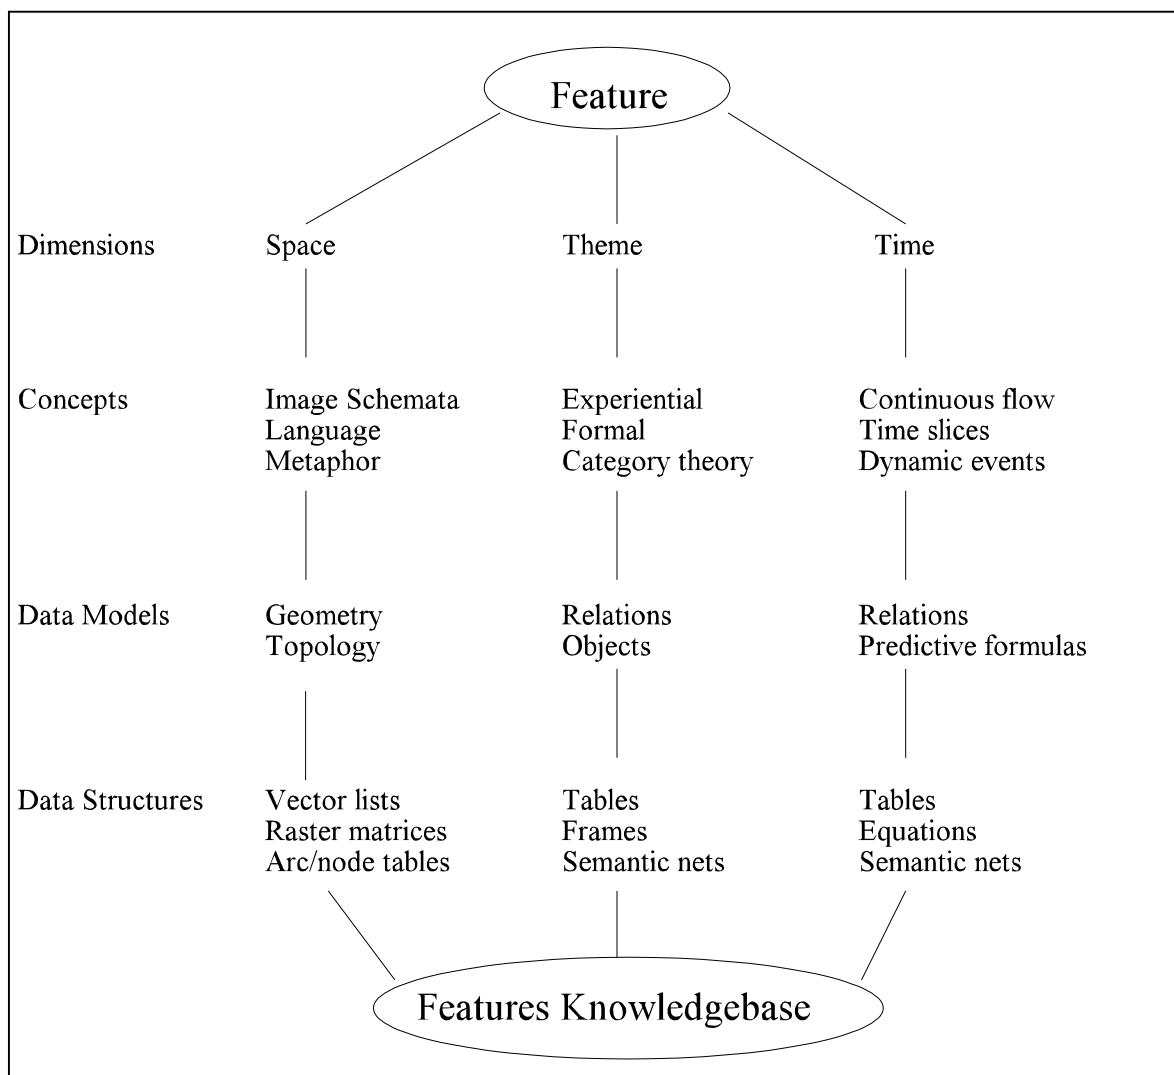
Feature

Dimensions
Space
Theme
Time

Concepts
Image Schemata
Language
Metaphor
Experiential
Formal
Category theory
Continuous flow
Time slices
Dynamic events

Data Models
Geometry
Topology
Relations
Objects
Relations
Predictive formulas

Data Structures
Vector lists
Raster matrices
Arc/node tables
Tables
Frames
Semantic nets
Tables
Equations
Semantic nets

Features Knowledgebase